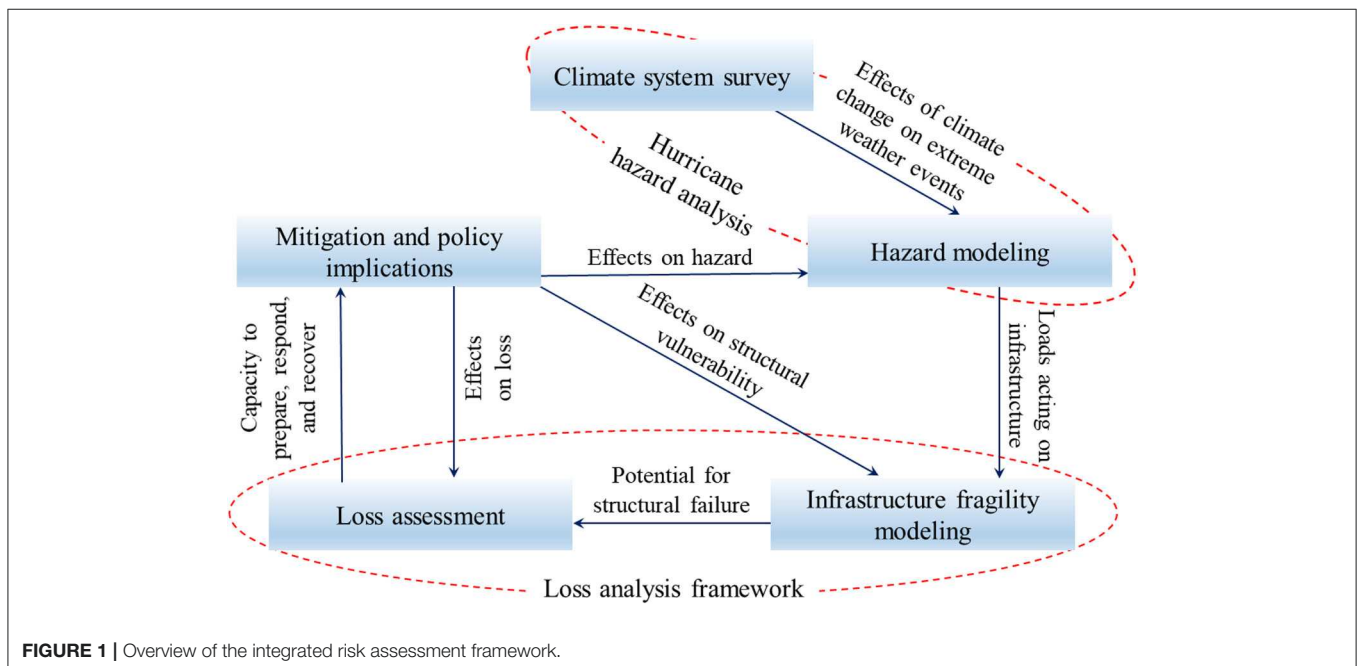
Climate system survey

Effects of climate change on extreme weather events

Hurricane hazard analysis

Mitigation and policy implications

Effects on hazard

Hazard modeling

Effects on structural vulnerability

Loads acting on infrastructure

Capacity to prepare, respond, and recover

Effects on loss

Potential for structural failure

Loss assessment

Infrastructure fragility modeling

Loss analysis framework

**FIGURE 1 |** Overview of the integrated risk assessment framework.